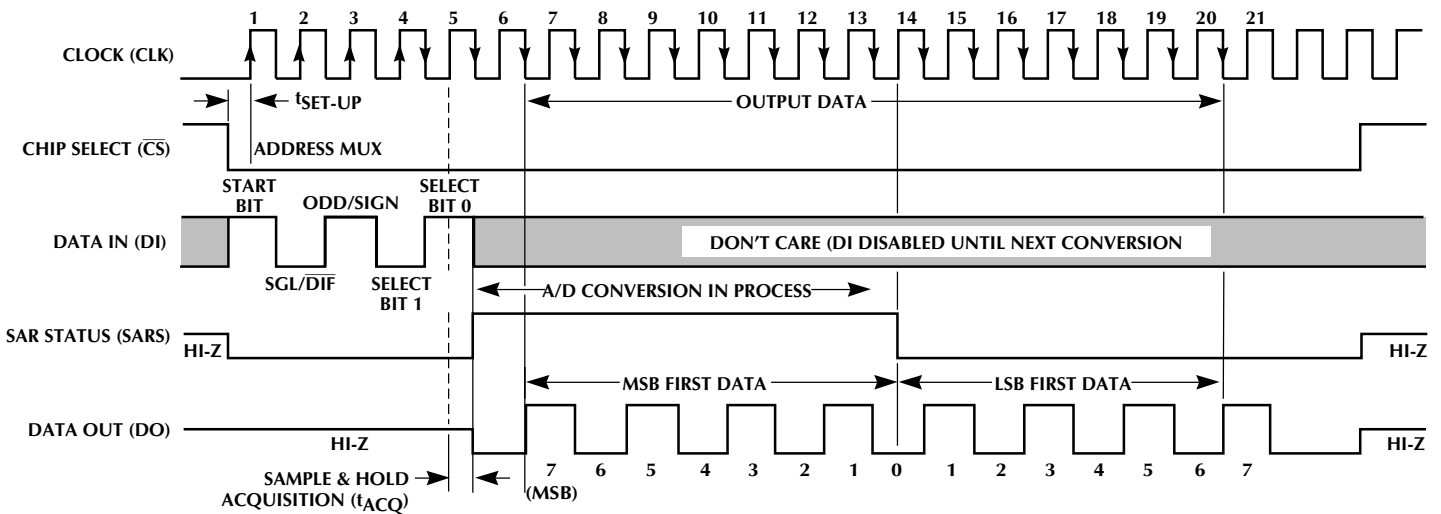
1 2 3 4 5 6 7 8 9 10 11 12 13 14 15 16 17 18 19 20 21

CLOCK (CLK)

$t_{SET-UP}$

OUTPUT DATA

CHIP SELECT ($\overline{CS}$)

ADDRESS MUX

START BIT

ODD/SIGN

SELECT BIT 0

DATA IN (DI)

DON'T CARE (DI DISABLED UNTIL NEXT CONVERSION

SGL/$\overline{DIF}$

SELECT BIT 1

A/D CONVERSION IN PROCESS

SAR STATUS (SARS)

HI-Z

HI-Z

MSB FIRST DATA

LSB FIRST DATA

DATA OUT (DO)

HI-Z

HI-Z

SAMPLE & HOLD ACQUISITION ($t_{ACQ}$)

7 (MSB) 6 5 4 3 2 1 0 1 2 3 4 5 6 7